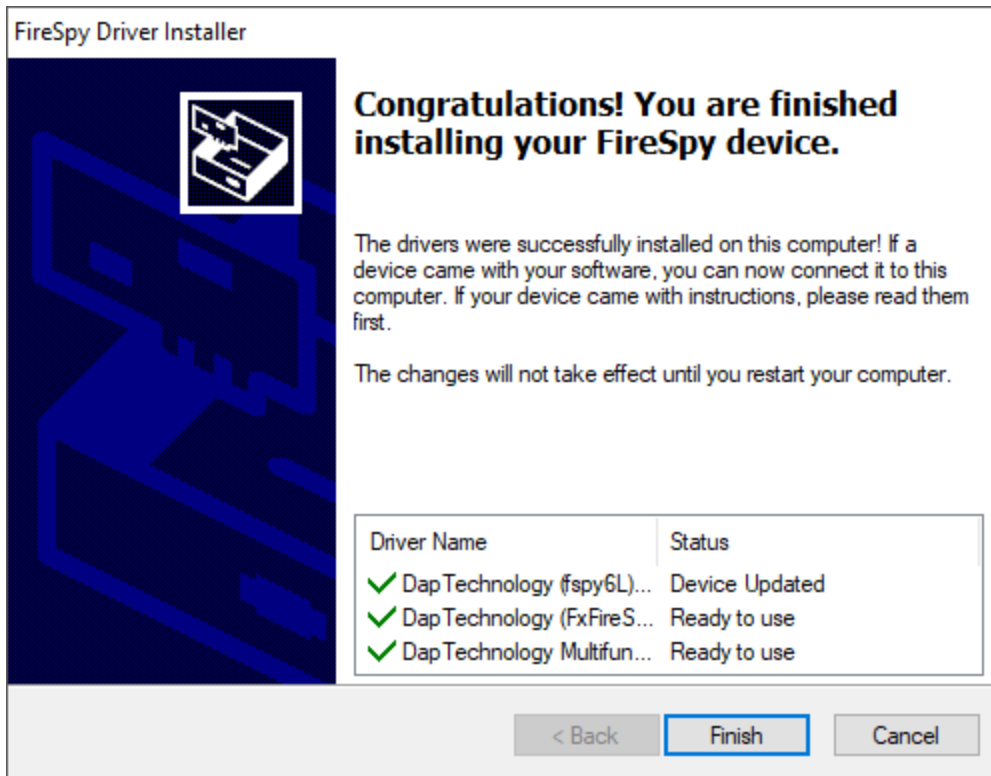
FireSpy Driver Installer

Congratulations! You are finished installing your FireSpy device.

The drivers were successfully installed on this computer! If a device came with your software, you can now connect it to this computer. If your device came with instructions, please read them first.

The changes will not take effect until you restart your computer.

| Driver Name | Status |
|---|---|
| DapTechnology (fspy6L)... | Device Updated |
| DapTechnology (FxFireS... | Ready to use |
| DapTechnology Multifun... | Ready to use |

< Back
Finish
Cancel